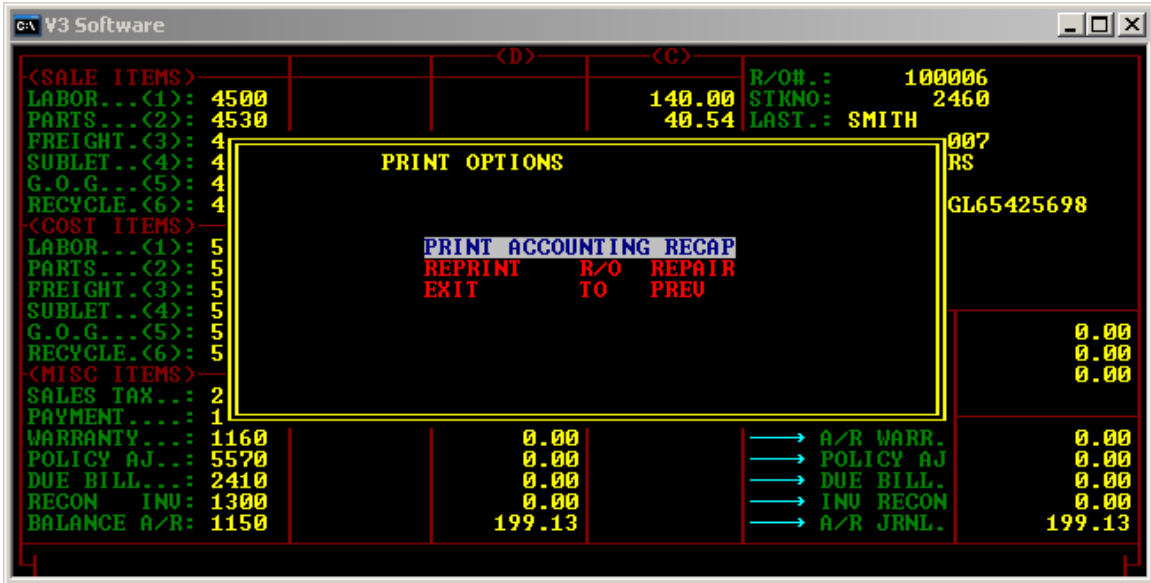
V3 Software

(D) (C)

(SALE ITEMS)
LABOR...(1): 4500 140.00
PARTS...(2): 4530 40.54
FREIGHT.(3): 4
SUBLET..(4): 4
G.O.G...(5): 4
RECYCLE.(6): 4
(COST ITEMS)
LABOR...(1): 5
PARTS...(2): 5
FREIGHT.(3): 5
SUBLET..(4): 5
G.O.G...(5): 5
RECYCLE.(6): 5
(MISC ITEMS)
SALES TAX..: 2
PAYMENT....: 1
WARRANTY...: 1160 0.00
POLICY AJ..: 5570 0.00
DUE BILL...: 2410 0.00
RECON INV: 1300 0.00
BALANCE A/R: 1150 199.13

R/O#.: 100006
STKNO: 2460
LAST.: SMITH
007
RS
GL65425698

0.00
0.00
0.00

A/R WARR. 0.00
POLICY AJ 0.00
DUE BILL. 0.00
INV RECON 0.00
A/R JRNL. 199.13

PRINT OPTIONS

PRINT ACCOUNTING RECAP
REPRINT R/O REPAIR
EXIT TO PREV